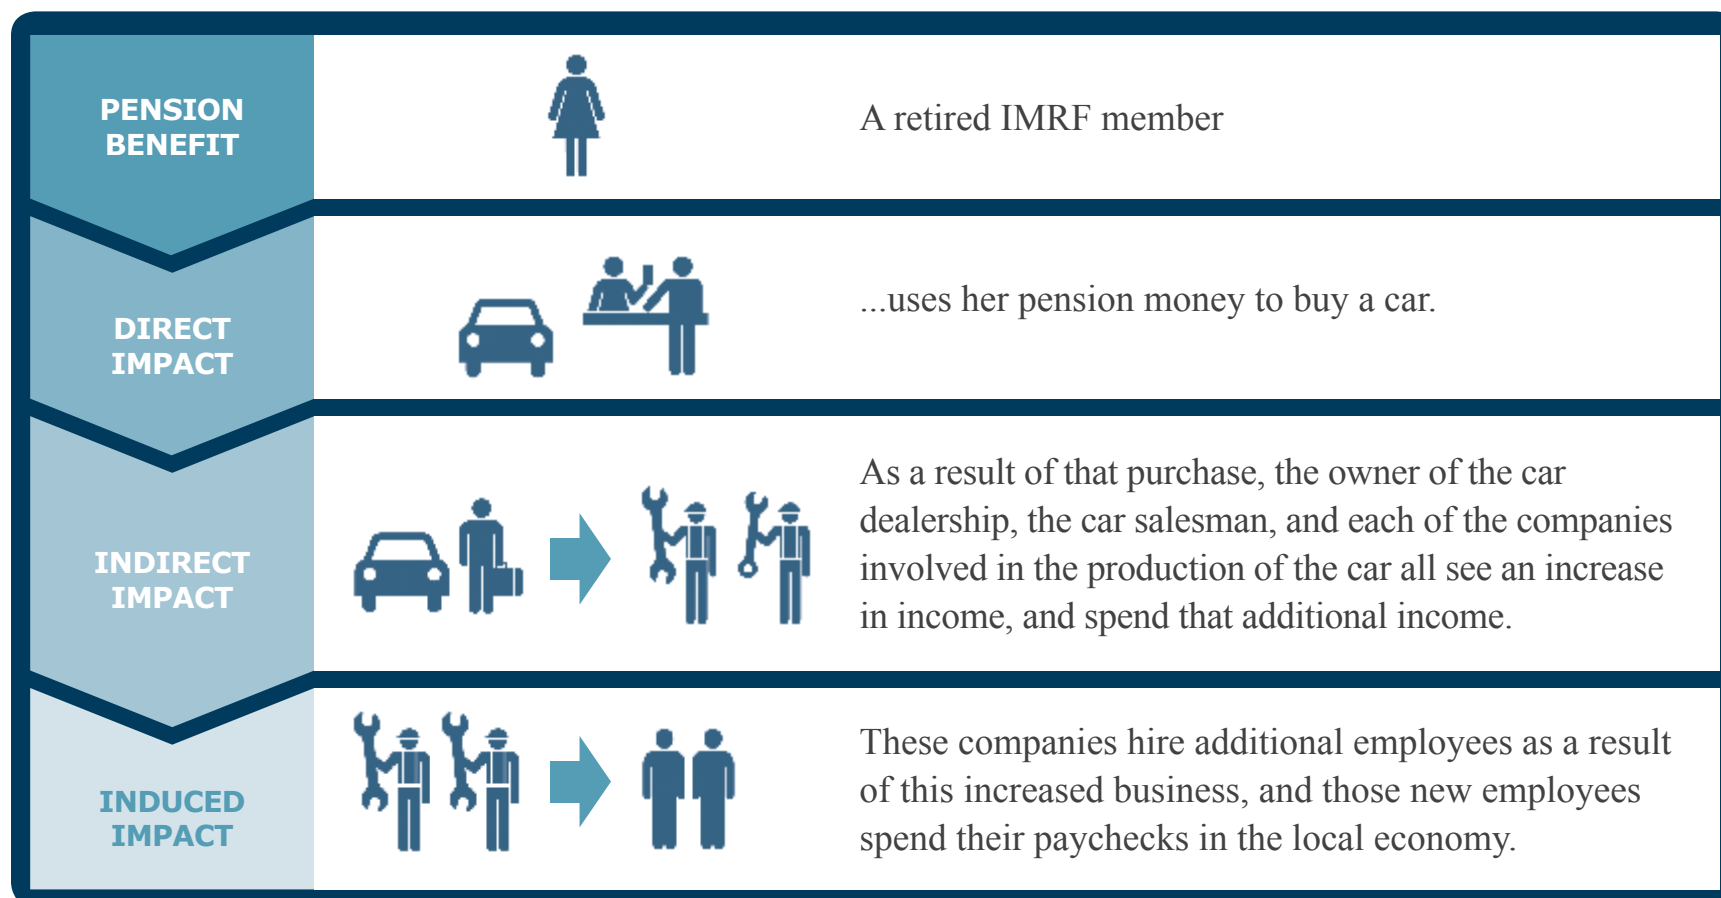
PENSION BENEFIT

A retired IMRF member

DIRECT IMPACT

...uses her pension money to buy a car.

INDIRECT IMPACT

As a result of that purchase, the owner of the car dealership, the car salesman, and each of the companies involved in the production of the car all see an increase in income, and spend that additional income.

INDUCED IMPACT

These companies hire additional employees as a result of this increased business, and those new employees spend their paychecks in the local economy.